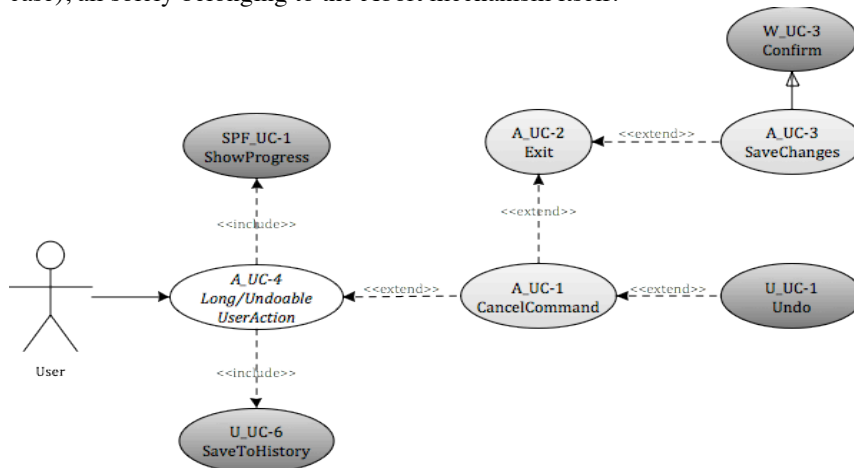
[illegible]), all solely belonging to the effect mechanism itself.

W_UC-3
Confirm

SPF_UC-1
ShowProgress

<<extend>>

A_UC-2
Exit

A_UC-3
SaveChanges

<<include>>

<<extend>>

User

A_UC-4
Long/Undoable
UserAction

<<extend>>

A_UC-1
CancelCommand

<<extend>>

U_UC-1
Undo

<<include>>

U_UC-6
SaveToHistory